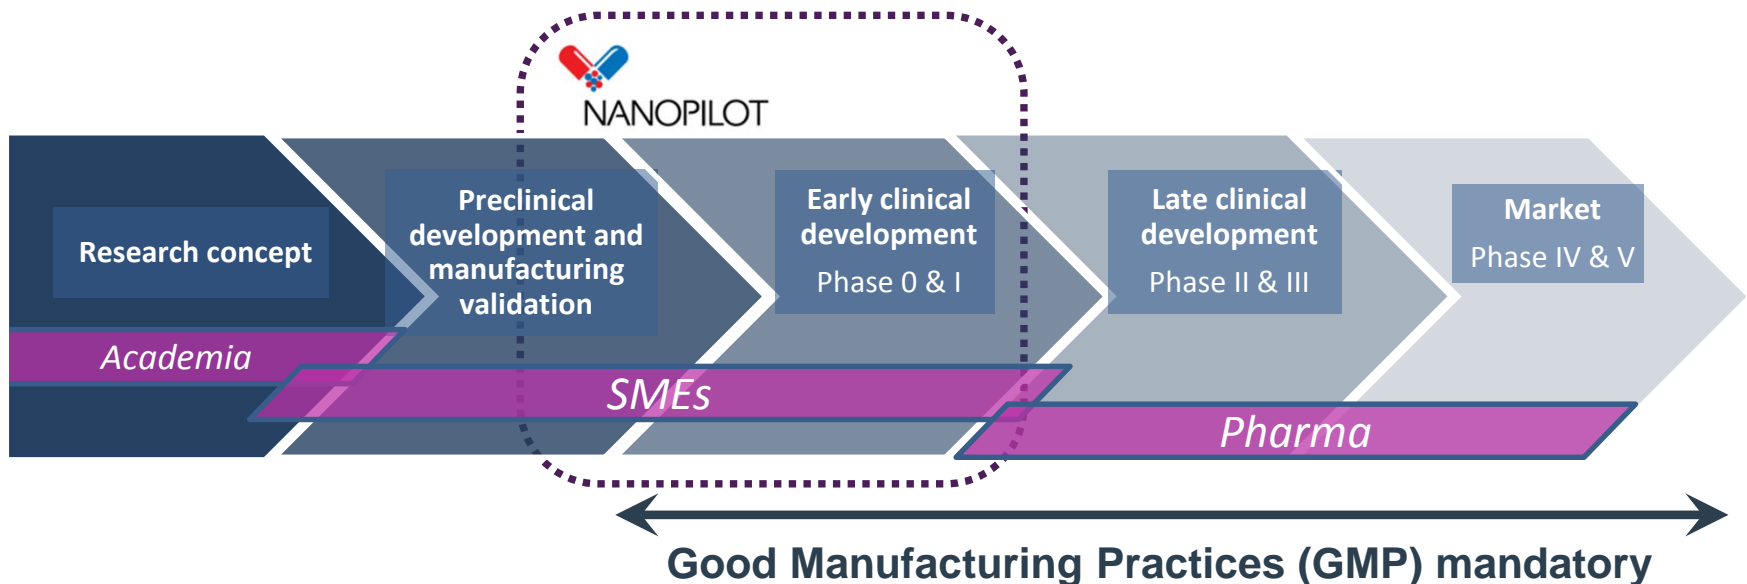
NANOPILOT

Research concept

Preclinical development and manufacturing validation

Early clinical development
Phase 0 & I

Late clinical development
Phase II & III

Market
Phase IV & V

Academia

SMEs

Pharma

Good Manufacturing Practices (GMP) mandatory